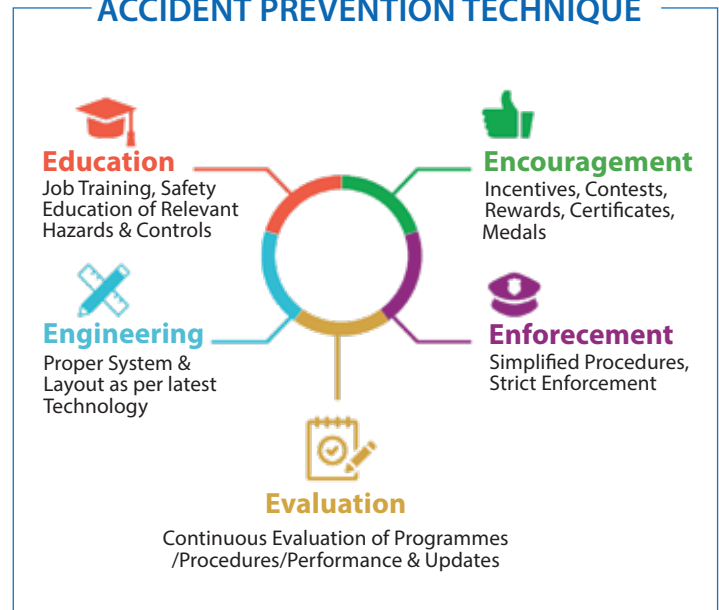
ACCIDENT PREVENTION TECHNIQUE

Education
Job Training, Safety Education of Relevant Hazards & Controls

Encouragement
Incentives, Contests, Rewards, Certificates, Medals

Engineering
Proper System & Layout as per latest Technology

Enforecement
Simplified Procedures, Strict Enforcement

Evaluation
Continuous Evaluation of Programmes /Procedures/Performance & Updates